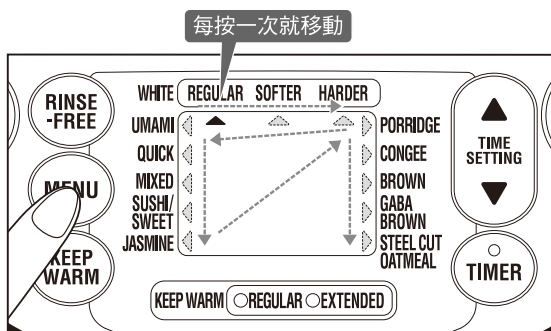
每按一次就移動

RINSE -FREE

MENU

KEEP WARM

WHITE REGULAR SOFTER HARDER

UMAMI
QUICK
MIXED
SUSHI/ SWEET
JASMINE

PORRIDGE
CONGEE
BROWN
GABA BROWN
STEEL CUT OATMEAL

TIME SETTING

TIMER

KEEP WARM REGULAR EXTENDED